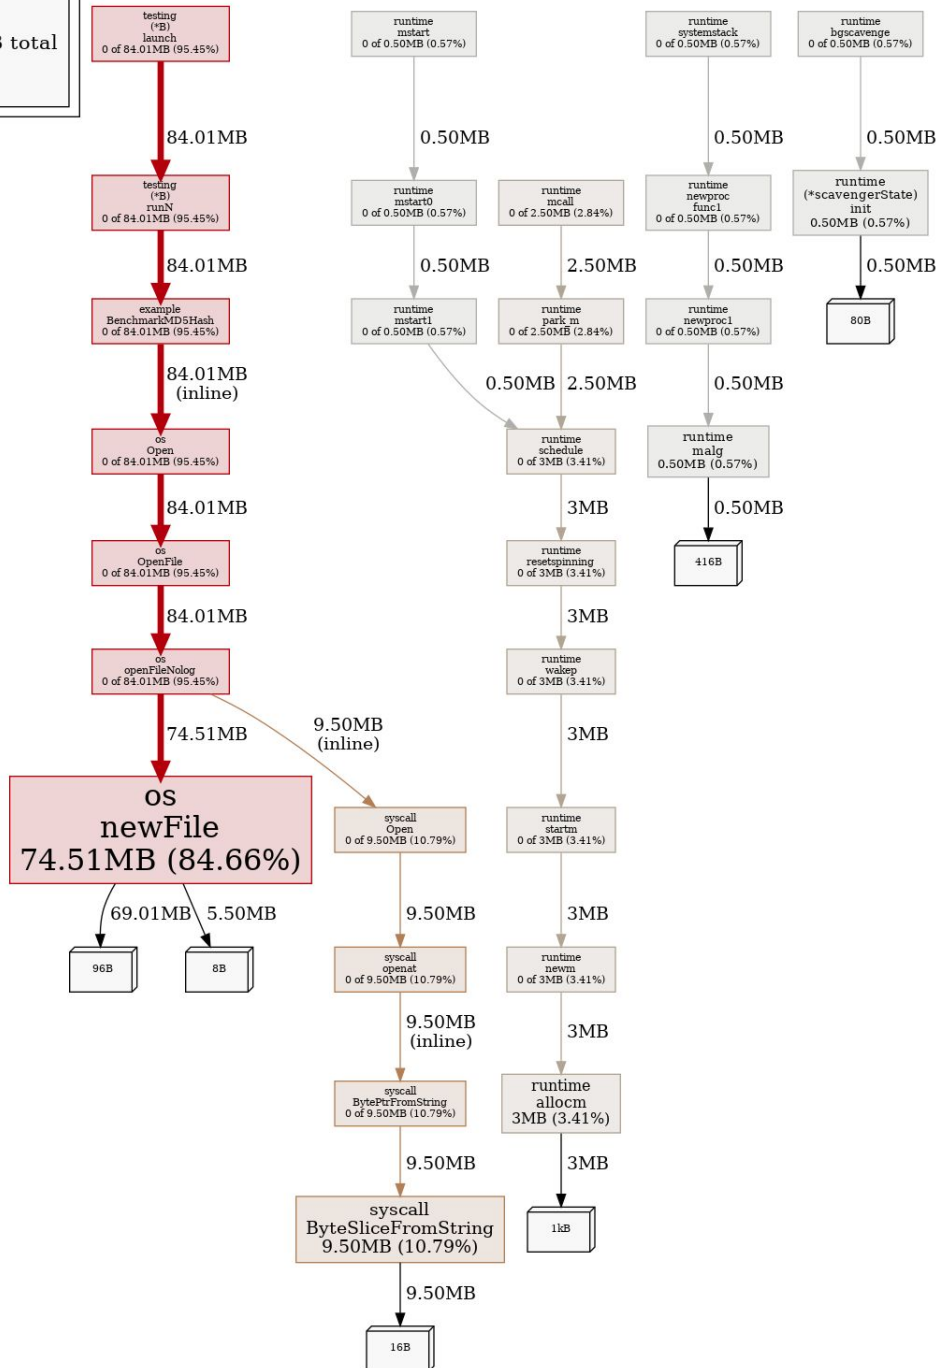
3 total

testing
(*B)
launch
0 of 84.01MB (95.45%)

84.01MB

testing
(*B)
runN
0 of 84.01MB (95.45%)

84.01MB

example
BenchmarkMD5Hash
0 of 84.01MB (95.45%)

84.01MB
(inline)

os
Open
0 of 84.01MB (95.45%)

84.01MB

os
OpenFile
0 of 84.01MB (95.45%)

84.01MB

os
openFileNolog
0 of 84.01MB (95.45%)

74.51MB

9.50MB
(inline)

os
newFile
74.51MB (84.66%)

69.01MB

5.50MB

96B

8B

syscall
Open
0 of 9.50MB (10.79%)

9.50MB

syscall
openat
0 of 9.50MB (10.79%)

9.50MB
(inline)

syscall
BytePtrFromString
0 of 9.50MB (10.79%)

9.50MB

syscall
ByteSliceFromString
9.50MB (10.79%)

9.50MB

16B

runtime
mstart
0 of 0.50MB (0.57%)

0.50MB

runtime
mstart0
0 of 0.50MB (0.57%)

0.50MB

runtime
mstart1
0 of 0.50MB (0.57%)

0.50MB

runtime
mcall
0 of 2.50MB (2.84%)

2.50MB

runtime
park_m
0 of 2.50MB (2.84%)

2.50MB

runtime
schedule
0 of 3MB (3.41%)

3MB

runtime
resetspinning
0 of 3MB (3.41%)

3MB

runtime
wakep
0 of 3MB (3.41%)

3MB

runtime
startm
0 of 3MB (3.41%)

3MB

runtime
newm
0 of 3MB (3.41%)

3MB

runtime
allocm
3MB (3.41%)

3MB

1kB

runtime
systemstack
0 of 0.50MB (0.57%)

0.50MB

runtime
newproc
func1
0 of 0.50MB (0.57%)

0.50MB

runtime
newproc1
0 of 0.50MB (0.57%)

0.50MB

runtime
malg
0.50MB (0.57%)

0.50MB

416B

runtime
bgscavenge
0 of 0.50MB (0.57%)

0.50MB

runtime
(*scavengerState)
init
0.50MB (0.57%)

0.50MB

80B